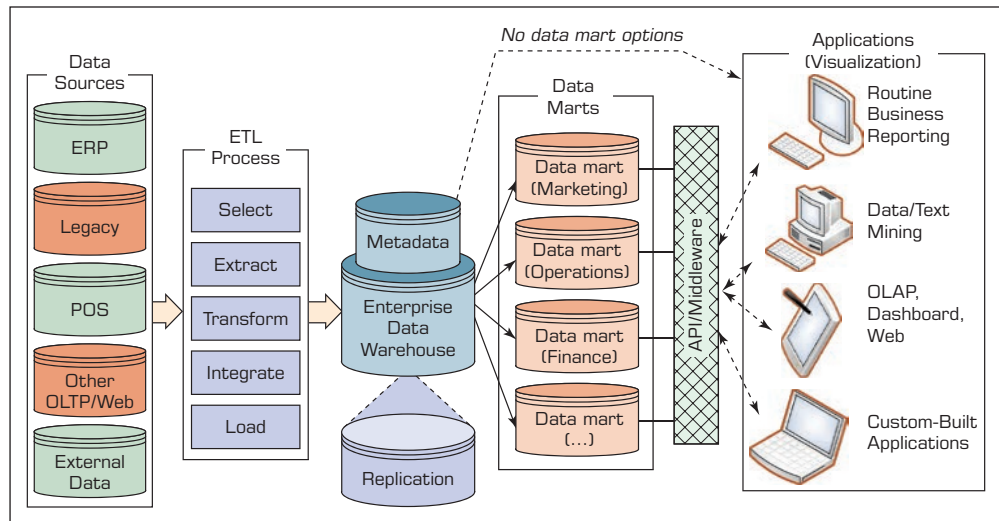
Data Sources

ERP

Legacy

POS

Other OLTP/Web

External Data

ETL Process

Select

Extract

Transform

Integrate

Load

Metadata

Enterprise Data Warehouse

Replication

No data mart options

Data Marts

Data mart (Marketing)

Data mart (Operations)

Data mart (Finance)

Data mart (...)

API/Middleware

Applications (Visualization)

Routine Business Reporting

Data/Text Mining

OLAP, Dashboard, Web

Custom-Built Applications